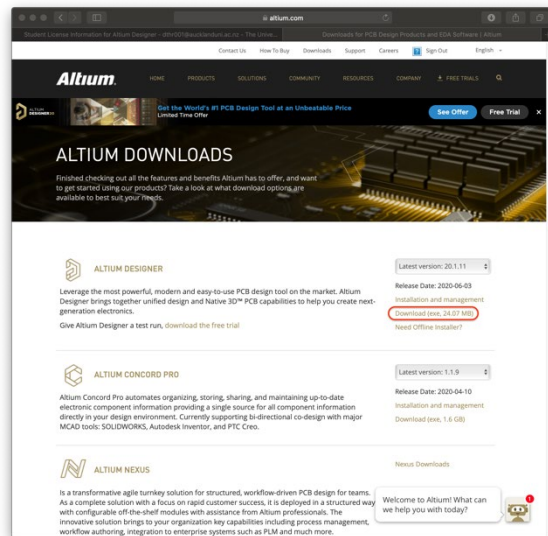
altium.com

Student License Information for Altium Designer - dthl001@aucklanduni.ac.nz - The Unive...

Downloads for PCB Design Products and EDA Software | Altium

Contact Us How To Buy Downloads Support Careers Sign Out English

Altium. HOME PRODUCTS SOLUTIONS COMMUNITY RESOURCES COMPANY FREE TRIALS

ALTIUM DESIGNER 20

Get the World's #1 PCB Design Tool at an Unbeatable Price
Limited Time Offer

See Offer Free Trial

ALTIUM DOWNLOADS

Finished checking out all the features and benefits Altium has to offer, and want to get started using our products? Take a look at what download options are available to best suit your needs.

ALTIUM DESIGNER

Leverage the most powerful, modern and easy-to-use PCB design tool on the market. Altium Designer brings together unified design and Native 3D™ PCB capabilities to help you create next-generation electronics.

Give Altium Designer a test run, download the free trial

Latest version: 20.1.11

Release Date: 2020-06-03

Installation and management

Download (exe, 24.07 MB)

Need Offline Installer?

ALTIUM CONCORD PRO

Altium Concord Pro automates organizing, storing, sharing, and maintaining up-to-date electronic component information providing a single source for all component information directly in your design environment. Currently supporting bi-directional co-design with major MCAD tools: SOLIDWORKS, Autodesk Inventor, and PTC Creo.

Latest version: 1.1.9

Release Date: 2020-04-10

Installation and management

Download (exe, 1.6 GB)

ALTIUM NEXUS

Nexus Downloads

Is a transformative agile turnkey solution for structured, workflow-driven PCB design for teams. As a complete solution with a focus on rapid customer success, it is deployed in a structured way with configurable off-the-shelf modules with assistance from Altium professionals. The innovative solution brings to your organization key capabilities including process management, workflow authoring, integration to enterprise systems such as PLM and much more.

Welcome to Altium! What can we help you with today?

1